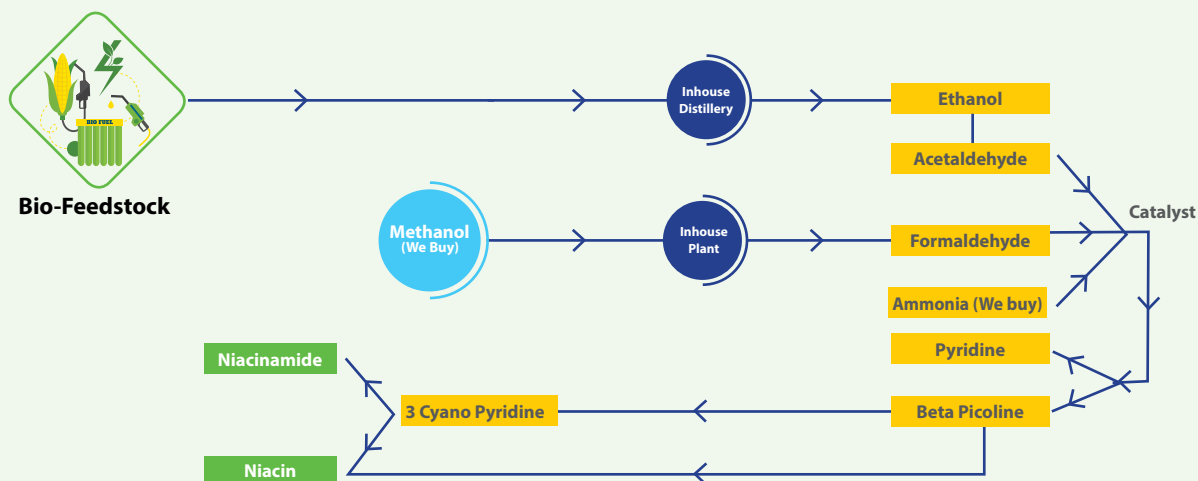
BIO FUEL

Bio-Feedstock

Inhouse Distillery

Ethanol

Acetaldehyde

Methanol (We Buy)

Inhouse Plant

Formaldehyde

Catalyst

Ammonia (We buy)

Pyridine

Niacinamide

3 Cyano Pyridine

Beta Picoline

Niacin